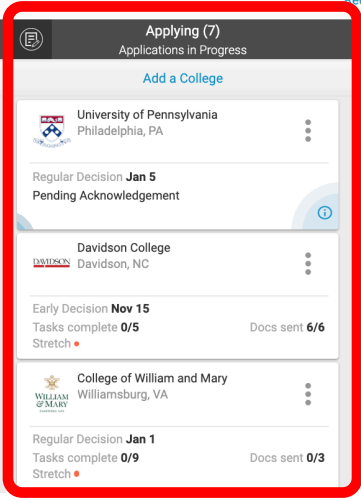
Applying (7)
Applications in Progress

Add a College

University of Pennsylvania
Philadelphia, PA

Regular Decision **Jan 5**
Pending Acknowledgement

DAVIDSON
Davidson College
Davidson, NC

Early Decision **Nov 15**
Tasks complete **0/5**
Docs sent **6/6**
Stretch

WILLIAM & MARY
College of William and Mary
Williamsburg, VA

Regular Decision **Jan 1**
Tasks complete **0/9**
Docs sent **0/3**
Stretch